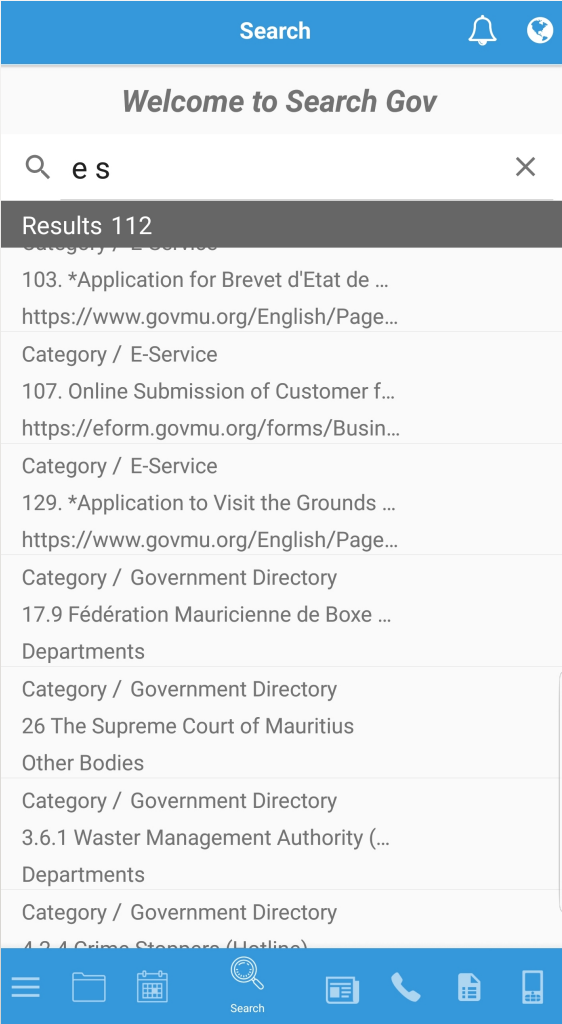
Search

Welcome to Search Gov

e s

Results 112

Category / E-Service

103. *Application for Brevet d'Etat de ...

https://www.govmu.org/English/Page...

Category / E-Service

107. Online Submission of Customer f...

https://eform.govmu.org/forms/Busin...

Category / E-Service

129. *Application to Visit the Grounds ...

https://www.govmu.org/English/Page...

Category / Government Directory

17.9 Fédération Mauricienne de Boxe ...

Departments

Category / Government Directory

26 The Supreme Court of Mauritius

Other Bodies

Category / Government Directory

3.6.1 Waster Management Authority (...

Departments

Category / Government Directory

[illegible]

Search